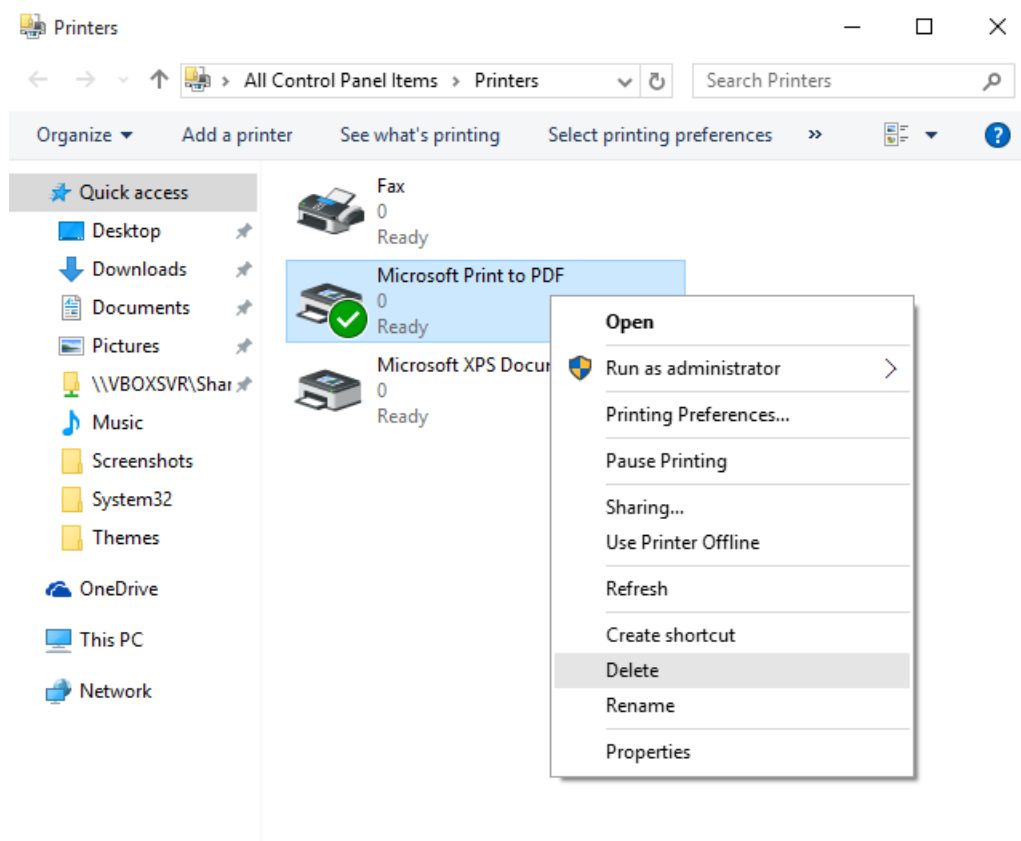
Printers

All Control Panel Items > Printers

Search Printers

Organize ▾ Add a printer See what's printing Select printing preferences »

Quick access
Desktop
Downloads
Documents
Pictures
\\VBOXSVR\Shar
Music
Screenshots
System32
Themes
OneDrive
This PC
Network

Fax
0
Ready

Microsoft Print to PDF
0
Ready

Microsoft XPS Docu
0
Ready

Open
Run as administrator
Printing Preferences...
Pause Printing
Sharing...
Use Printer Offline
Refresh
Create shortcut
Delete
Rename
Properties